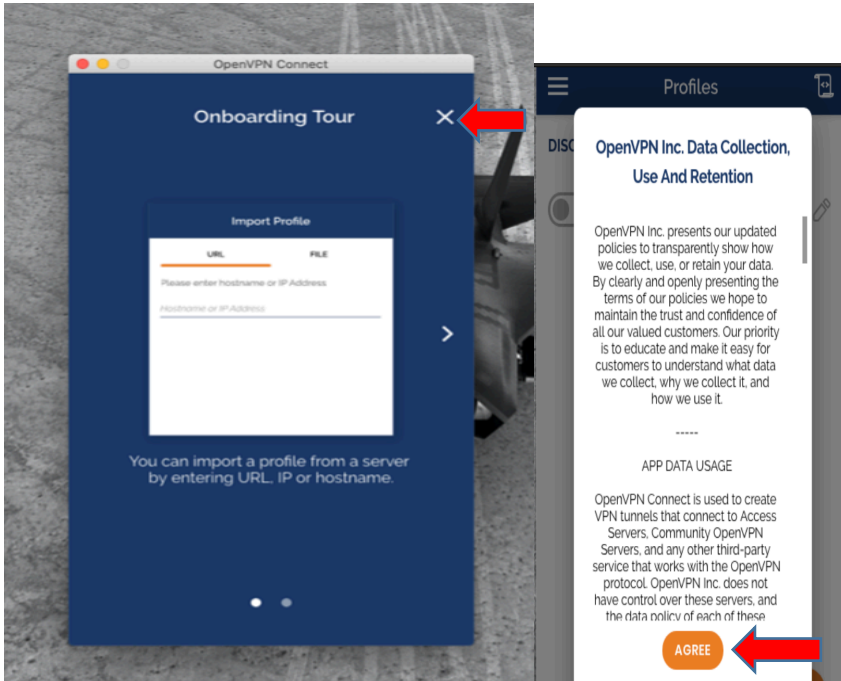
OpenVPN Connect

Onboarding Tour

Import Profile

URL

FILE

Please enter hostname or IP Address

Hostname or IP Address

You can import a profile from a server by entering URL, IP or hostname.

Profiles

DISC

OpenVPN Inc. Data Collection, Use And Retention

OpenVPN Inc. presents our updated policies to transparently show how we collect, use, or retain your data. By clearly and openly presenting the terms of our policies we hope to maintain the trust and confidence of all our valued customers. Our priority is to educate and make it easy for customers to understand what data we collect, why we collect it, and how we use it.

-----

APP DATA USAGE

OpenVPN Connect is used to create VPN tunnels that connect to Access Servers, Community OpenVPN Servers, and any other third-party service that works with the OpenVPN protocol. OpenVPN Inc. does not have control over these servers, and the data policy of each of these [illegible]

AGREE